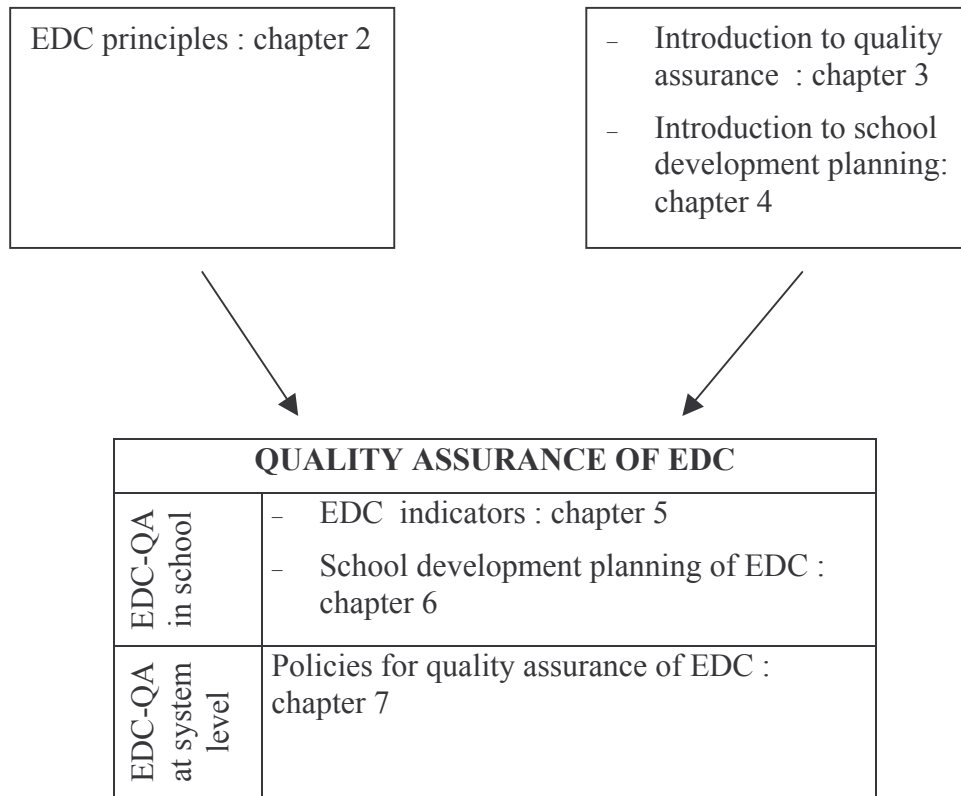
EDC principles : chapter 2

- Introduction to quality assurance : chapter 3
- Introduction to school development planning: chapter 4

| QUALITY ASSURANCE OF EDC | |
|---|---|
| EDC-QA in school | - EDC indicators : chapter 5<br>- School development planning of EDC : chapter 6 |
| EDC-QA at system level | Policies for quality assurance of EDC : chapter 7 |